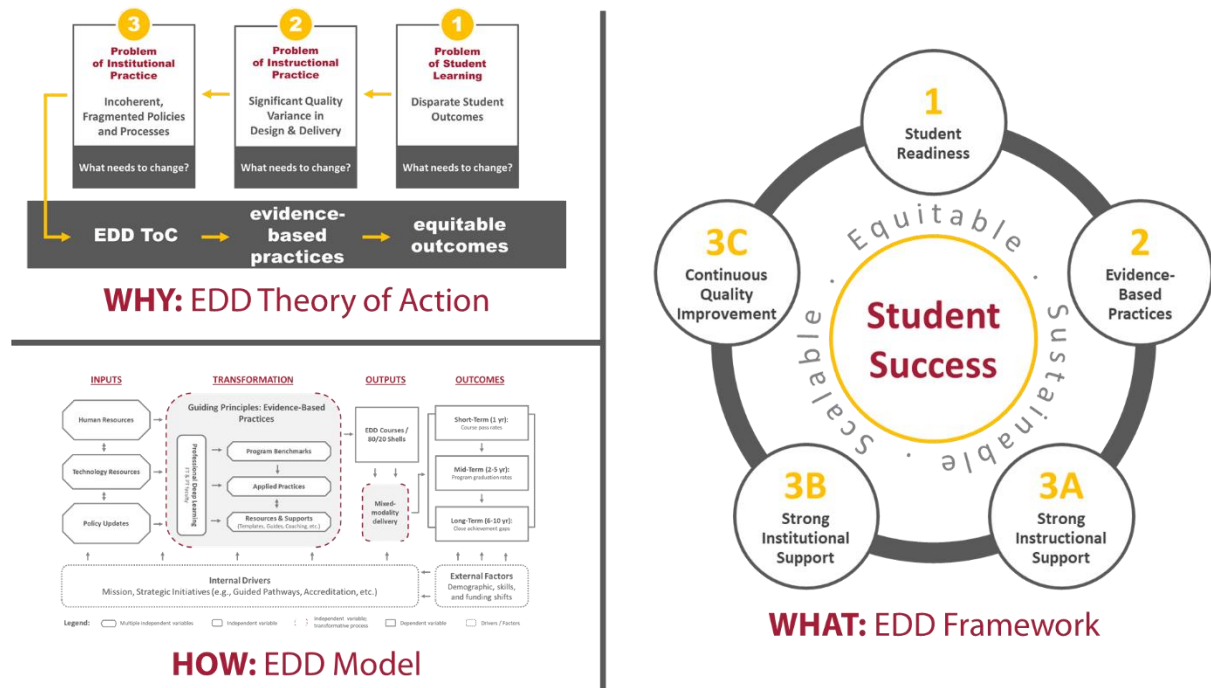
3
Problem of Institutional Practice
Incoherent, Fragmented Policies and Processes
What needs to change?

2
Problem of Instructional Practice
Significant Quality Variance in Design & Delivery
What needs to change?

1
Problem of Student Learning
Disparate Student Outcomes
What needs to change?

EDD ToC → evidence-based practices → equitable outcomes

WHY: EDD Theory of Action

INPUTS
TRANSFORMATION
OUTPUTS
OUTCOMES

Human Resources
Technology Resources
Policy Updates

Guiding Principles: Evidence-Based Practices
Professional Deep Learning
Program Benchmarks
Applied Practices
Resources & Supports (Templates, Guides, Coaching, etc.)

EDD Courses / 80/20 Shells
Mixed-modality delivery

Short-Term (1 yr): Course pass rates
Mid-Term (2-5 yr): Program graduation rates
Long-Term (6-10 yr): Close achievement gaps

Internal Drivers
Mission, Strategic Initiatives (e.g., Guided Pathways, Accreditation, etc.)

External Factors
Demographic, skills, and funding shifts

Legend: Multiple independent variables · Independent variable · Independent variable; transformative process · Dependent variable · Drivers / Factors

HOW: EDD Model

1
Student Readiness

2
Evidence-Based Practices

3A
Strong Instructional Support

3B
Strong Institutional Support

3C
Continuous Quality Improvement

Equitable · Sustainable · Scalable

Student Success

WHAT: EDD Framework